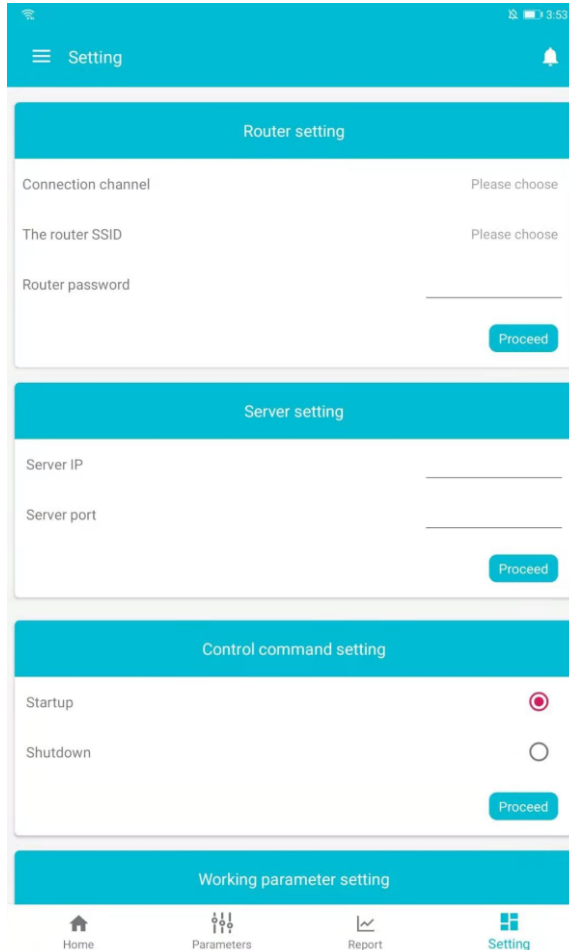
3:53

Setting

Router setting

Connection channel
Please choose

The router SSID
Please choose

Router password

Proceed

Server setting

Server IP

Server port

Proceed

Control command setting

Startup

Shutdown

Proceed

Working parameter setting

Home
Parameters
Report
Setting